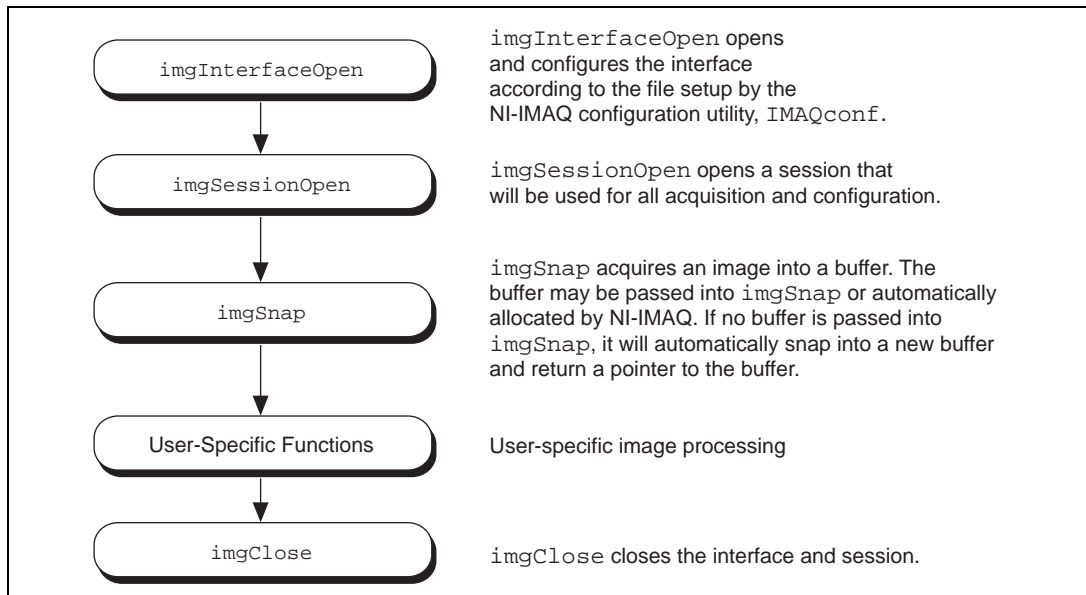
imgInterfaceOpen

imgInterfaceOpen opens and configures the interface according to the file setup by the NI-IMAQ configuration utility, IMAQconf.

imgSessionOpen

imgSessionOpen opens a session that will be used for all acquisition and configuration.

imgSnap

imgSnap acquires an image into a buffer. The buffer may be passed into imgSnap or automatically allocated by NI-IMAQ. If no buffer is passed into imgSnap, it will automatically snap into a new buffer and return a pointer to the buffer.

User-Specific Functions

User-specific image processing

imgClose

imgClose closes the interface and session.